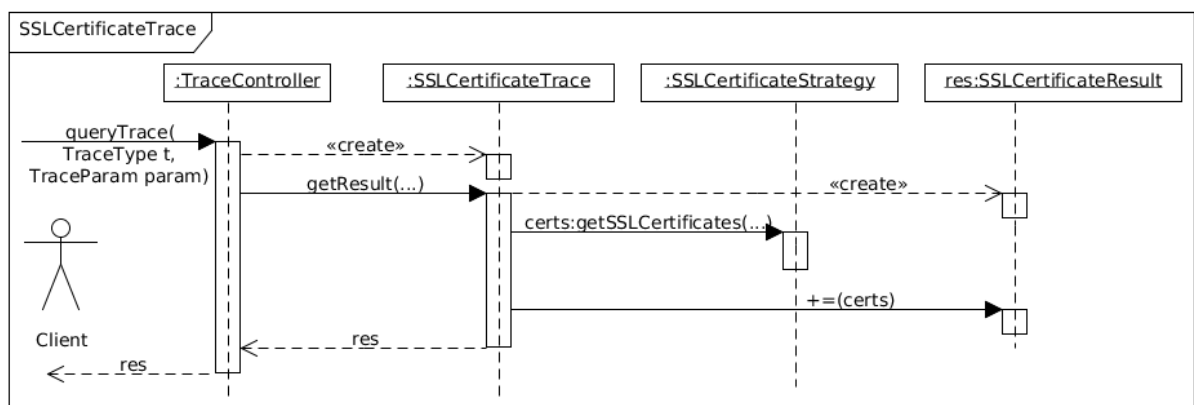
SSLCertificateTrace

:TraceController

:SSLCertificateTrace

:SSLCertificateStrategy

res:SSLCertificateResult

queryTrace( TraceType t, TraceParam param)

«create»

getResult(...)

«create»

certs:getSSLCertificates(...)

+=(certs)

Client

res

res